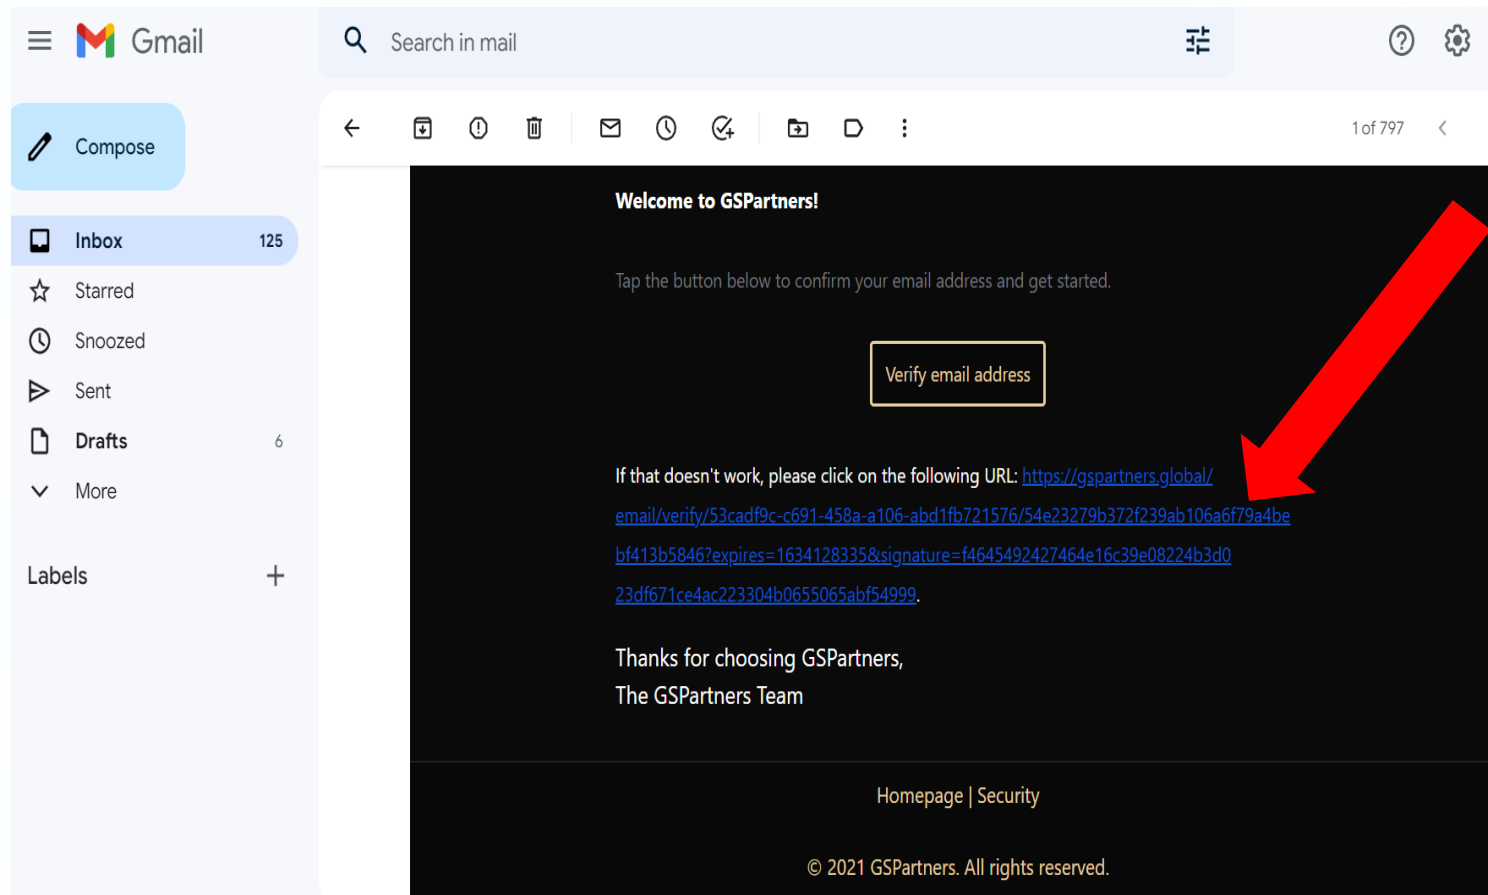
Gmail

Search in mail

Compose

Inbox 125

Starred

Snoozed

Sent

Drafts 6

More

Labels

1 of 797

Welcome to GSPartners!

Tap the button below to confirm your email address and get started.

Verify email address

If that doesn't work, please click on the following URL: https://gspartners.global/email/verify/53cadf9c-c691-458a-a106-abd1fb721576/54e23279b372f239ab106a6f79a4bebf413b5846?expires=1634128335&signature=f4645492427464e16c39e08224b3d023df671ce4ac223304b0655065abf54999.

Thanks for choosing GSPartners,
The GSPartners Team

Homepage | Security

© 2021 GSPartners. All rights reserved.